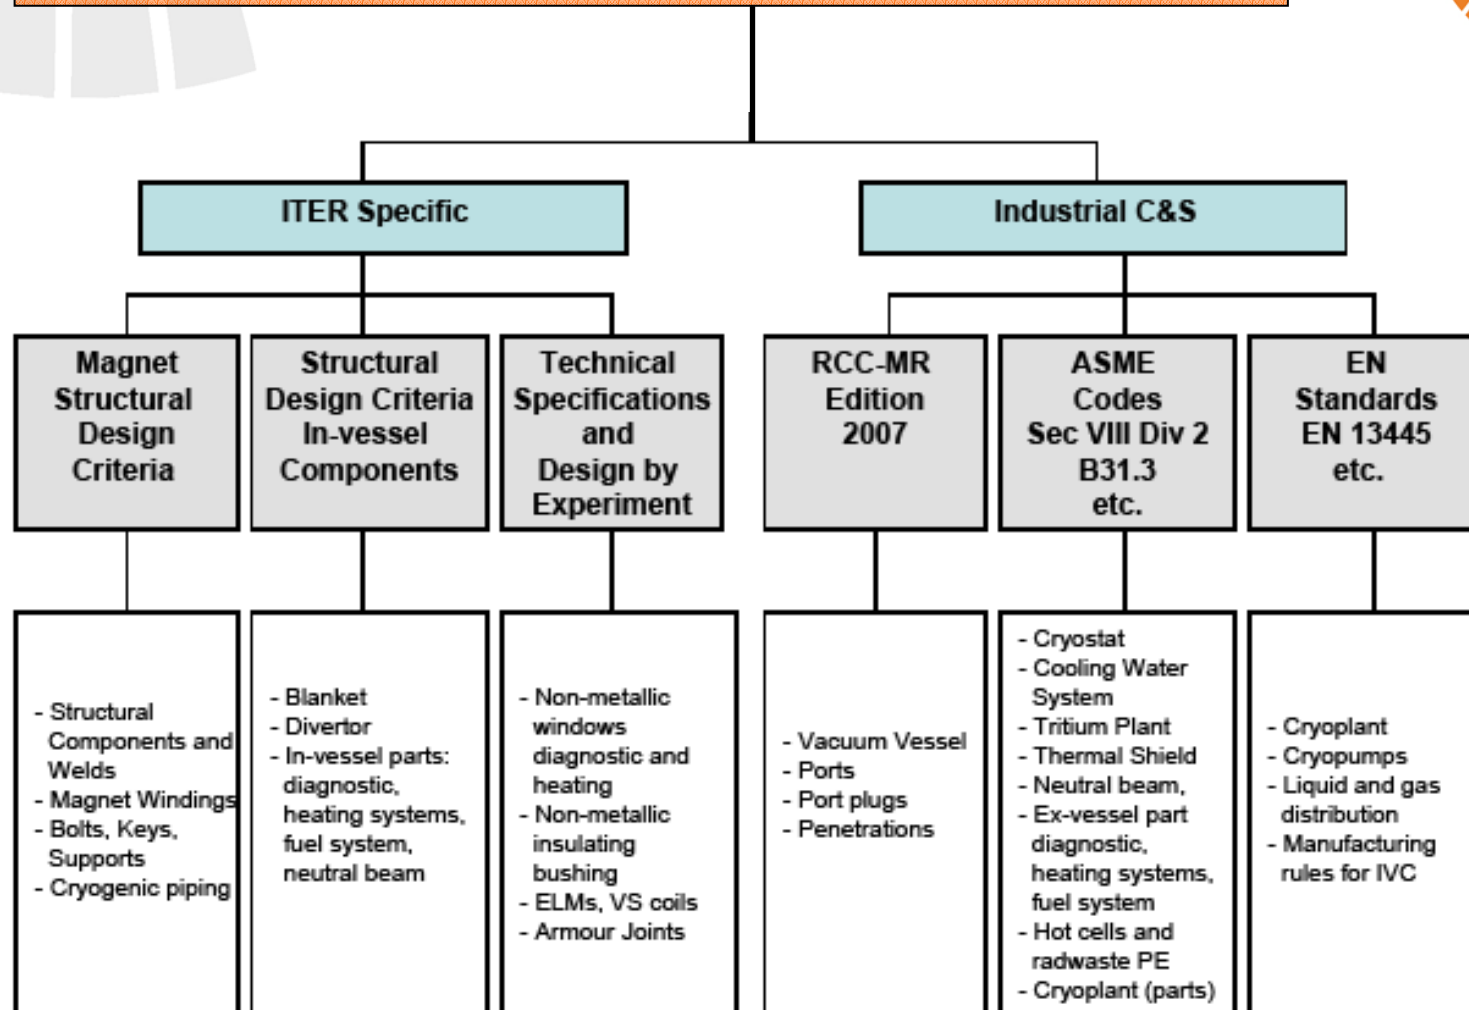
ITER Specific

Industrial C&S

Magnet Structural Design Criteria

Structural Design Criteria In-vessel Components

Technical Specifications and Design by Experiment

RCC-MR Edition 2007

ASME Codes Sec VIII Div 2 B31.3 etc.

EN Standards EN 13445 etc.

- Structural Components and Welds
- Magnet Windings
- Bolts, Keys, Supports
- Cryogenic piping

- Blanket
- Divertor
- In-vessel parts: diagnostic, heating systems, fuel system, neutral beam

- Non-metallic windows diagnostic and heating
- Non-metallic insulating bushing
- ELMs, VS coils
- Armour Joints

- Vacuum Vessel
- Ports
- Port plugs
- Penetrations

- Cryostat
- Cooling Water System
- Tritium Plant
- Thermal Shield
- Neutral beam,
- Ex-vessel part diagnostic, heating systems, fuel system
- Hot cells and radwaste PE
- Cryoplant (parts)

- Cryoplant
- Cryopumps
- Liquid and gas distribution
- Manufacturing rules for IVC